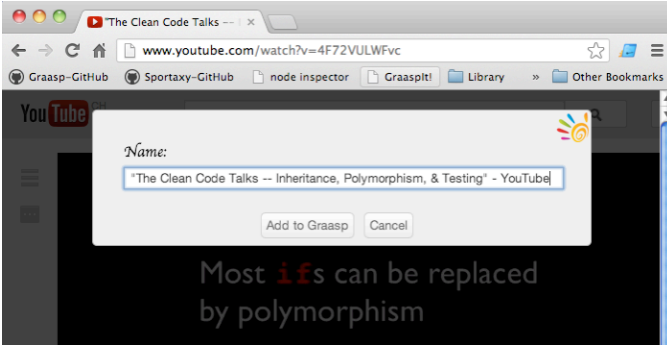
"The Clean Code Talks -- I

www.youtube.com/watch?v=4F72VULWFvc

Graasp-GitHub Sportaxy-GitHub node inspector GraaspIt! Library » Other Bookmarks

YouTube

Name:

"The Clean Code Talks -- Inheritance, Polymorphism, & Testing" - YouTube

Add to Graasp Cancel

Most ifs can be replaced by polymorphism